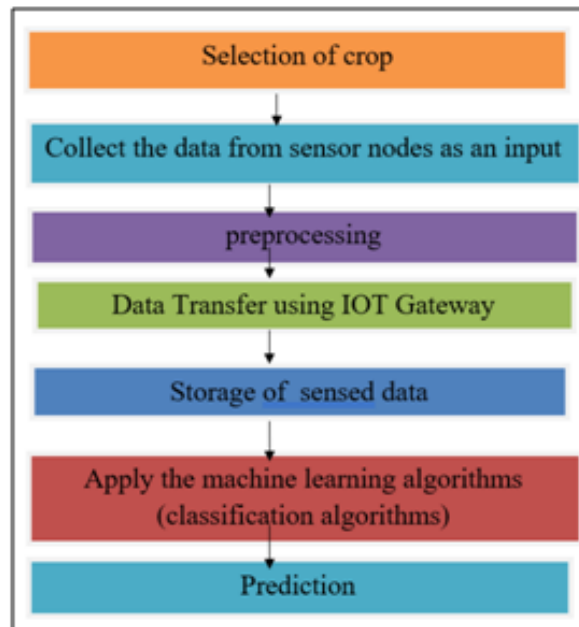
Selection of crop

Collect the data from sensor nodes as an input

preprocessing

Data Transfer using IOT Gateway

Storage of sensed data

Apply the machine learning algorithms (classification algorithms)

Prediction